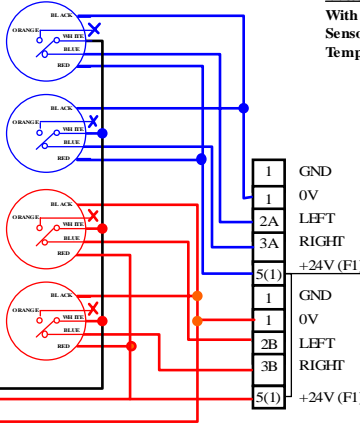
With
Senso
Temp

BLACK
ORANGE
WHITE
BLUE
RED

BLACK
ORANGE
WHITE
BLUE
RED

BLACK
ORANGE
WHITE
BLUE
RED

BLACK
ORANGE
WHITE
BLUE
RED

1 GND
1 0V
2A LEFT
3A RIGHT
5(1) +24V (F1
1 GND
1 0V
2B LEFT
3B RIGHT
5(1) +24V (F1